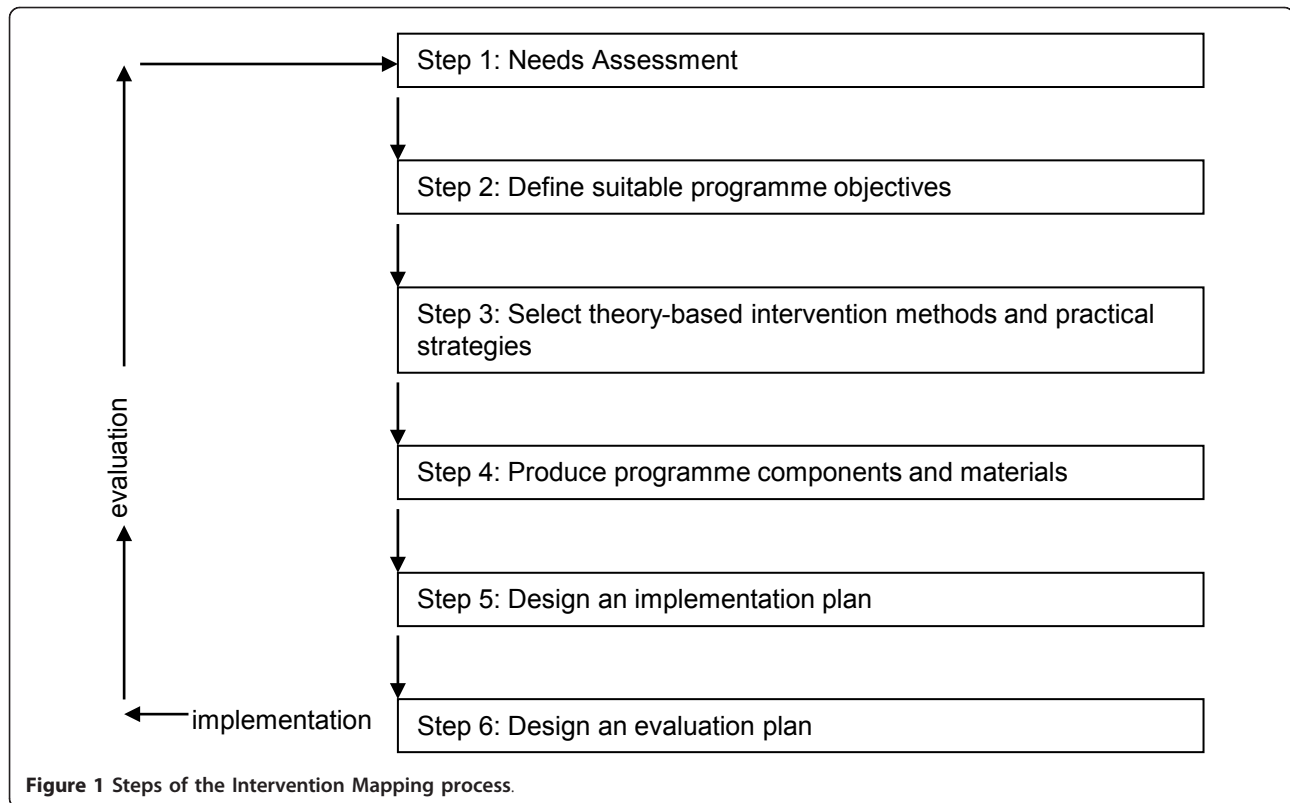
Step 1: Needs Assessment

Step 2: Define suitable programme objectives

Step 3: Select theory-based intervention methods and practical strategies

Step 4: Produce programme components and materials

Step 5: Design an implementation plan

Step 6: Design an evaluation plan

evaluation

implementation

Figure 1 Steps of the Intervention Mapping process.